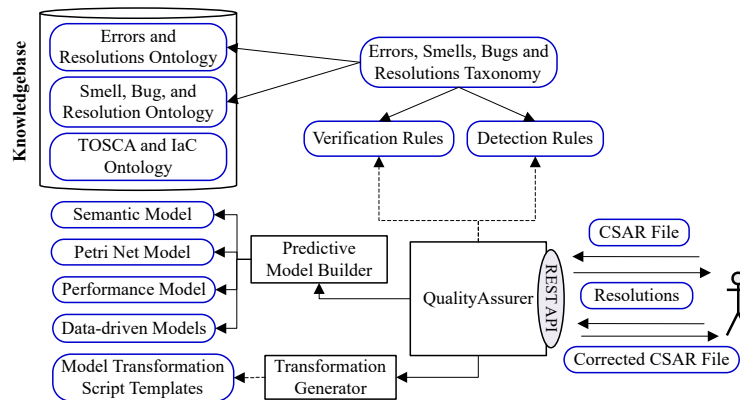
Knowledgebase

Errors and Resolutions Ontology

Smell, Bug, and Resolution Ontology

TOSCA and IaC Ontology

Errors, Smells, Bugs and Resolutions Taxonomy

Verification Rules

Detection Rules

Semantic Model

Petri Net Model

Performance Model

Data-driven Models

Predictive Model Builder

QualityAssurer

REST API

CSAR File

Resolutions

Corrected CSAR File

Model Transformation Script Templates

Transformation Generator